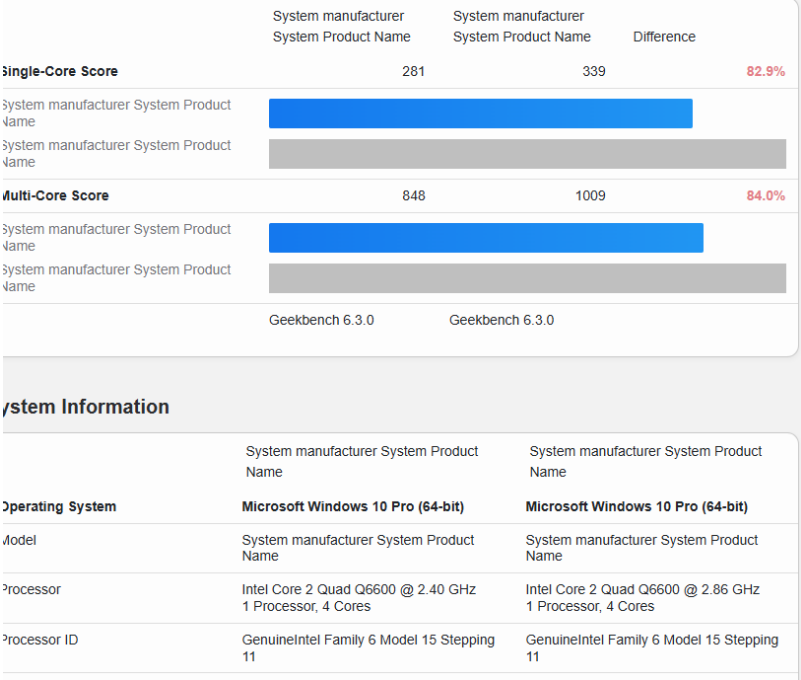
| | System manufacturer System Product Name | System manufacturer System Product Name | Difference |
|---|---|---|---|
| ingle-Core Score | 281 | 339 | 82.9% |

ystem manufacturer System Product Name

ystem manufacturer System Product Name

| | | | |
|---|---|---|---|
| ulti-Core Score | 848 | 1009 | 84.0% |

ystem manufacturer System Product Name

ystem manufacturer System Product Name

Geekbench 6.3.0 Geekbench 6.3.0

ystem Information

| | System manufacturer System Product Name | System manufacturer System Product Name |
|---|---|---|
| perating System | Microsoft Windows 10 Pro (64-bit) | Microsoft Windows 10 Pro (64-bit) |
| odel | System manufacturer System Product Name | System manufacturer System Product Name |
| rocessor | Intel Core 2 Quad Q6600 @ 2.40 GHz 1 Processor, 4 Cores | Intel Core 2 Quad Q6600 @ 2.86 GHz 1 Processor, 4 Cores |
| rocessor ID | GenuineIntel Family 6 Model 15 Stepping 11 | GenuineIntel Family 6 Model 15 Stepping 11 |